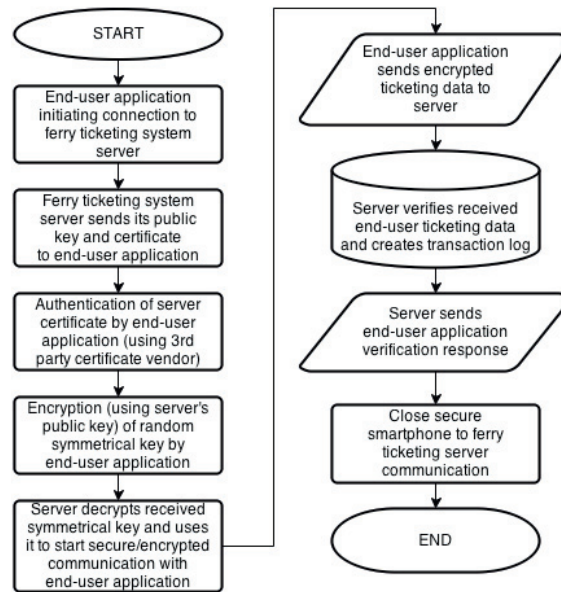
START

End-user application initiating connection to ferry ticketing system server

Ferry ticketing system server sends its public key and certificate to end-user application

Authentication of server certificate by end-user application (using 3rd party certificate vendor)

Encryption (using server's public key) of random symmetrical key by end-user application

Server decrypts received symmetrical key and uses it to start secure/encrypted communication with end-user application

End-user application sends encrypted ticketing data to server

Server verifies received end-user ticketing data and creates transaction log

Server sends end-user application verification response

Close secure smartphone to ferry ticketing server communication

END